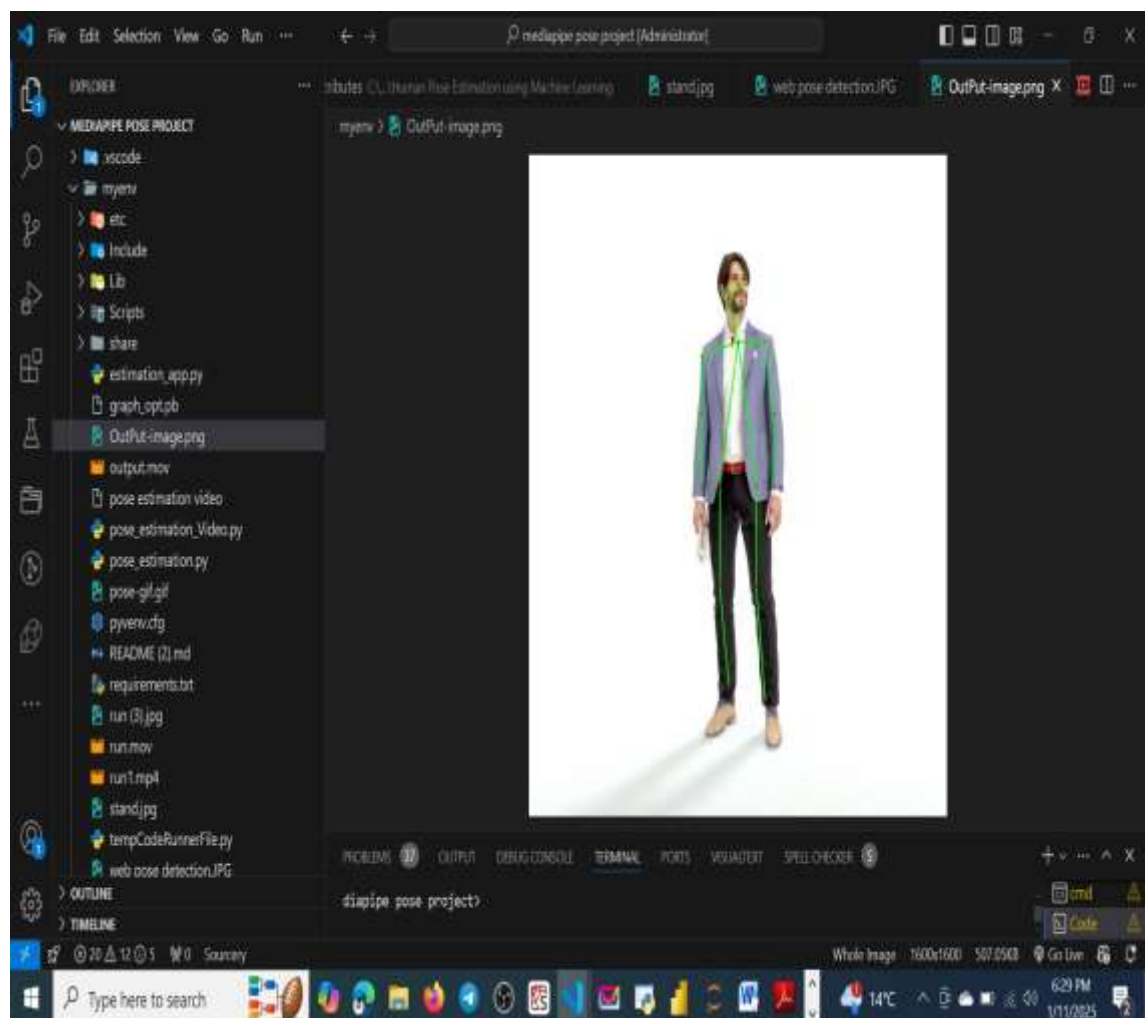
File Edit Selection View Go Run ···

mediapipe pose project [Administrator]

EXPLORER ···

MEDIAPIPE POSE PROJECT
.vscode
myenv
etc
Include
Lib
Scripts
share
estimation_app.py
graph_opt.pb
OutPut-image.png
output.mov
pose estimation video
pose_estimation_Video.py
pose_estimation.py
pose-gif.gif
pyvenv.cfg
README (2).md
requirements.txt
run (3).jpg
run.mov
run1.mp4
stand.jpg
tempCodeRunnerFile.py
web pose detection.JPG

OUTLINE
TIMELINE

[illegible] stand.jpg web pose detection.JPG OutPut-image.png X

myenv > OutPut-image.png

PROBLEMS 37 OUTPUT DEBUG CONSOLE TERMINAL PORTS VISUALTEXT SPELL CHECKER 5

diapipe pose project>

cmd
Code

⊗ 20 ⚠ 12 ⓘ 5 0 Sourcery

Whole Image 1600x1600 507.05KB Go Live

Type here to search

14°C

6:29 PM
1/11/2025